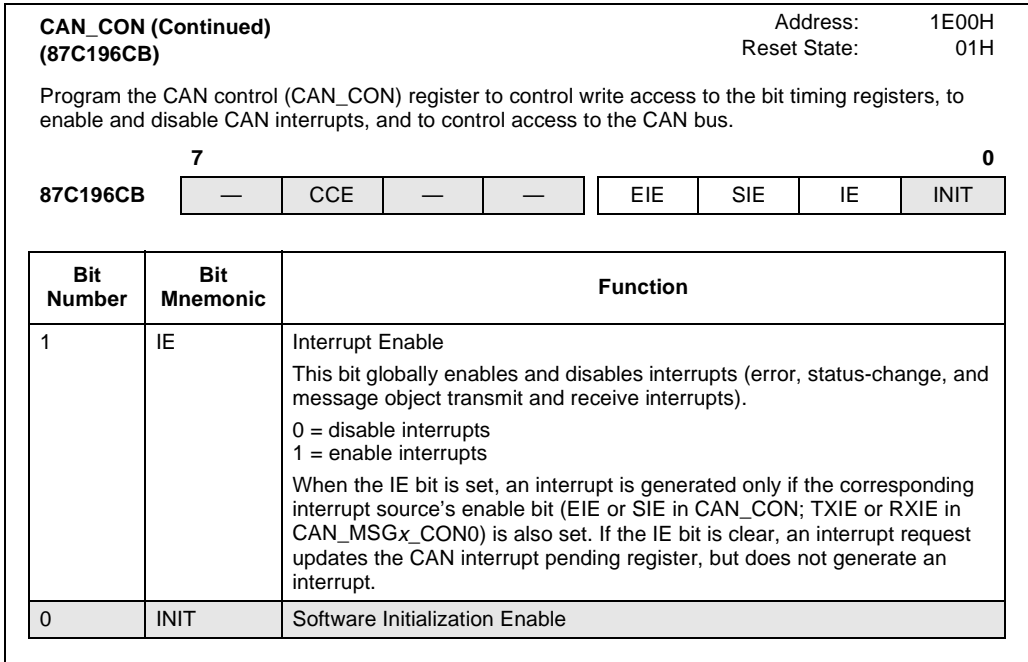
**CAN_CON (Continued)**
**(87C196CB)**

Address: 1E00H
Reset State: 01H

Program the CAN control (CAN_CON) register to control write access to the bit timing registers, to enable and disable CAN interrupts, and to control access to the CAN bus.

| | 7 | | | | | | | 0 |
|---|---|---|---|---|---|---|---|---|
| **87C196CB** | — | CCE | — | — | EIE | SIE | IE | INIT |

| Bit Number | Bit Mnemonic | Function |
|---|---|---|
| 1 | IE | Interrupt Enable<br>This bit globally enables and disables interrupts (error, status-change, and message object transmit and receive interrupts).<br>0 = disable interrupts<br>1 = enable interrupts<br>When the IE bit is set, an interrupt is generated only if the corresponding interrupt source's enable bit (EIE or SIE in CAN_CON; TXIE or RXIE in CAN_MSG*x*_CON0) is also set. If the IE bit is clear, an interrupt request updates the CAN interrupt pending register, but does not generate an interrupt. |
| 0 | INIT | Software Initialization Enable |